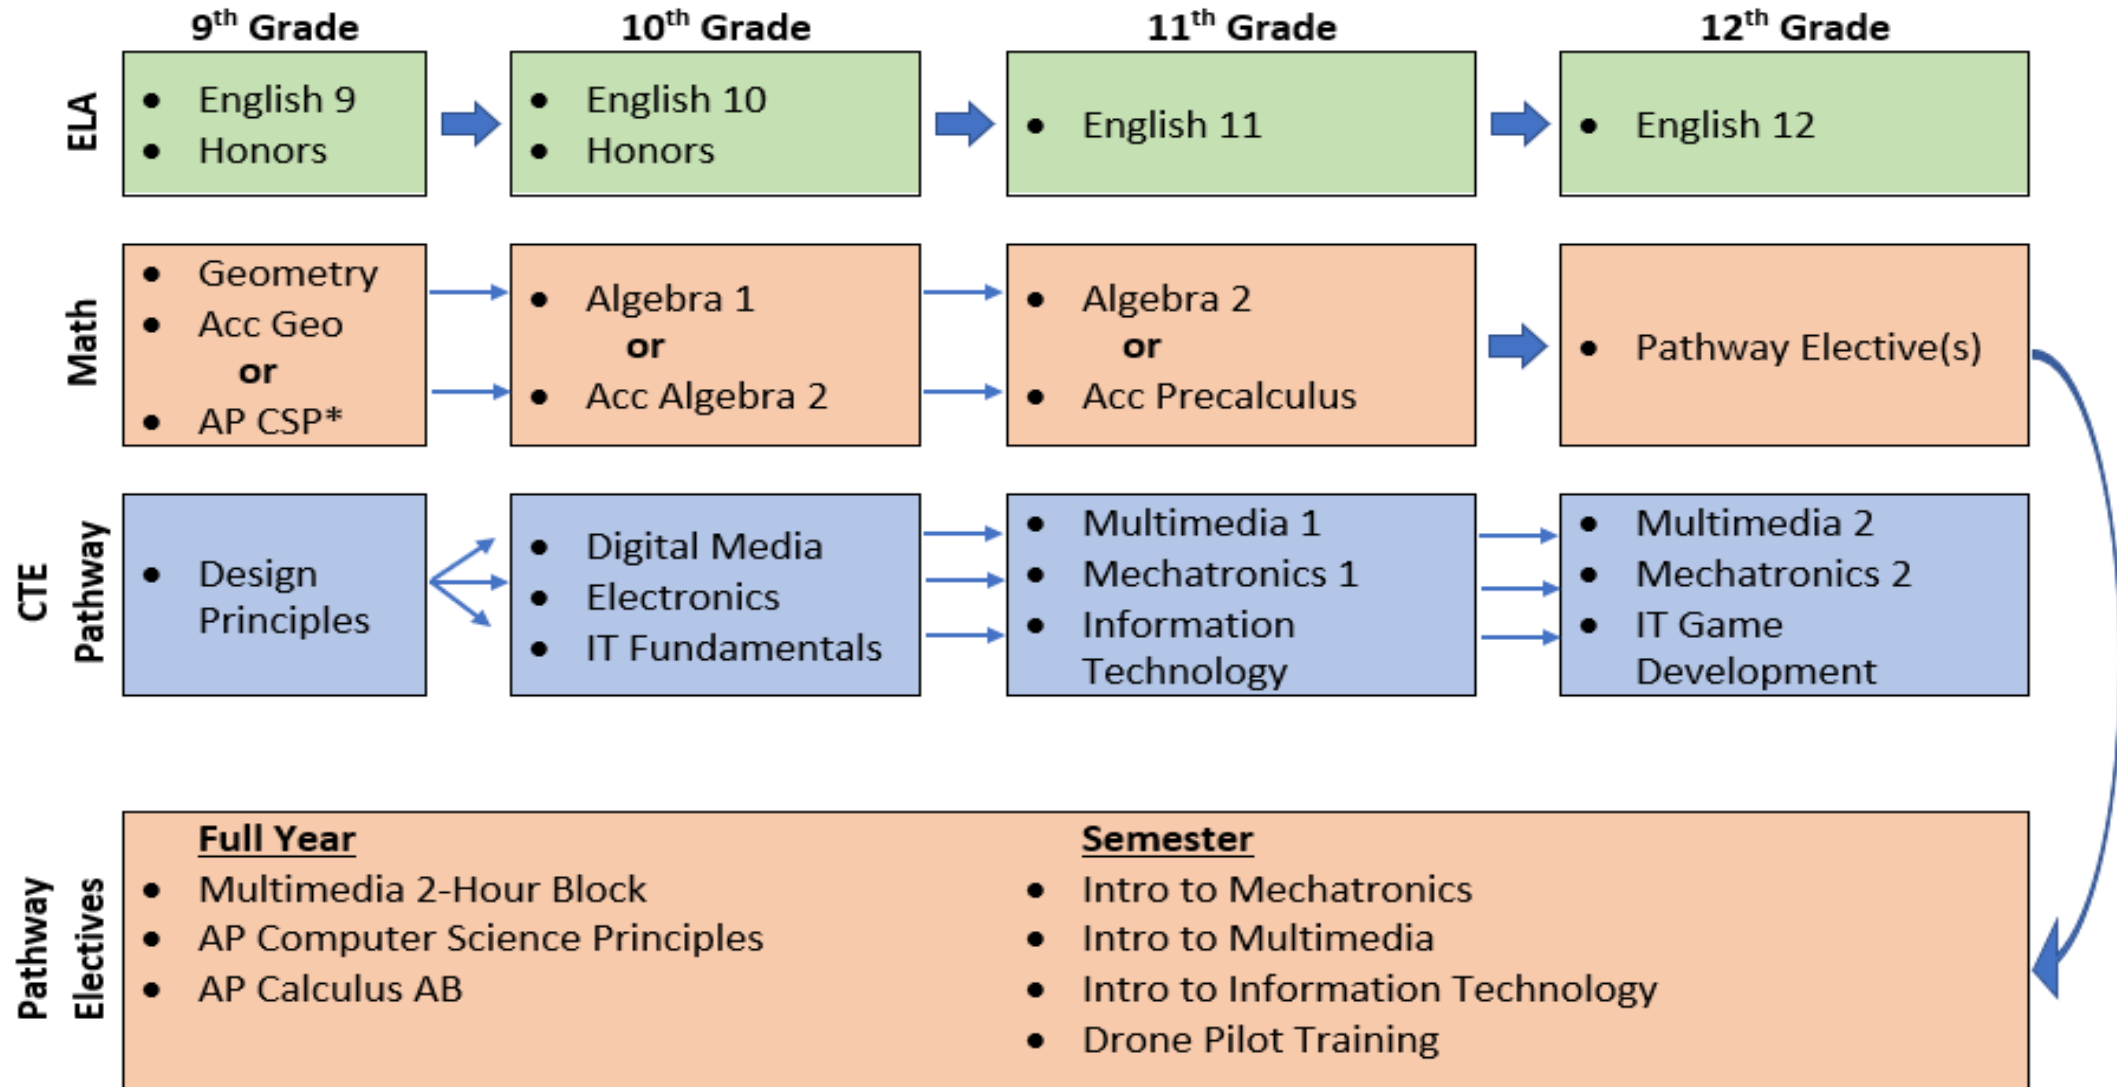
| | 9$^{th}$ Grade | 10$^{th}$ Grade | 11$^{th}$ Grade | 12$^{th}$ Grade |
|---|---|---|---|---|
| ELA | • English 9<br>• Honors | • English 10<br>• Honors | • English 11 | • English 12 |
| Math | • Geometry<br>• Acc Geo<br>or<br>• AP CSP* | • Algebra 1<br>or<br>• Acc Algebra 2 | • Algebra 2<br>or<br>• Acc Precalculus | • Pathway Elective(s) |
| CTE Pathway | • Design Principles | • Digital Media<br>• Electronics<br>• IT Fundamentals | • Multimedia 1<br>• Mechatronics 1<br>• Information Technology | • Multimedia 2<br>• Mechatronics 2<br>• IT Game Development |

Pathway Electives

Full Year
• Multimedia 2-Hour Block
• AP Computer Science Principles
• AP Calculus AB

Semester
• Intro to Mechatronics
• Intro to Multimedia
• Intro to Information Technology
• Drone Pilot Training